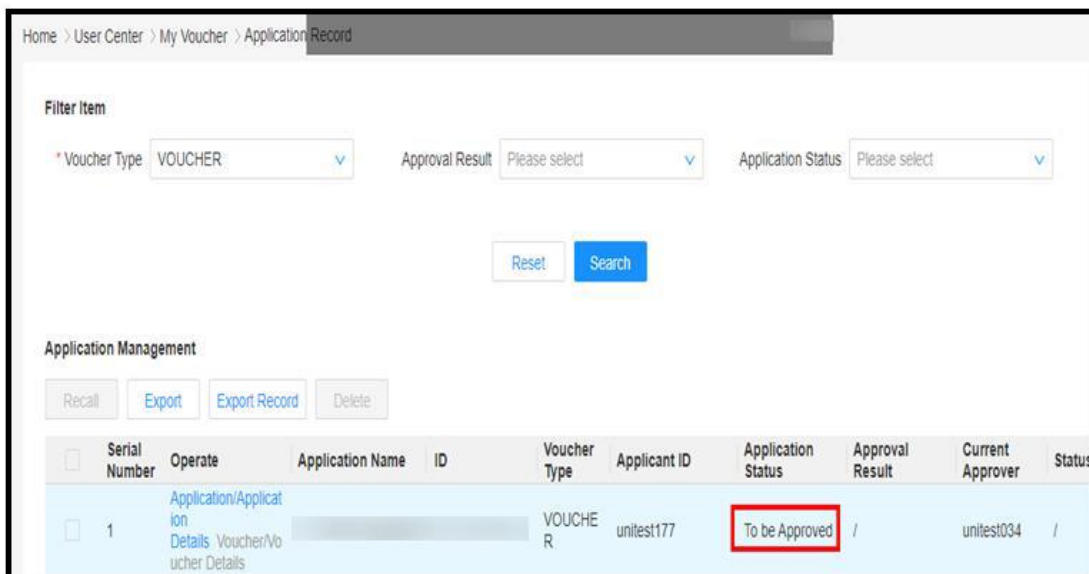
Home > User Center > My Voucher > Application Record

Filter Item

* Voucher Type VOUCHER

Approval Result Please select

Application Status Please select

Reset Search

Application Management

Recall Export Export Record Delete

| | Serial Number | Operate | Application Name | ID | Voucher Type | Applicant ID | Application Status | Approval Result | Current Approver | Status |
|---|---|---|---|---|---|---|---|---|---|---|
| | 1 | Application/Application Details Voucher/Voucher Details | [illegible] | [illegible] | VOUCHER | unitest177 | To be Approved | / | unitest034 | / |